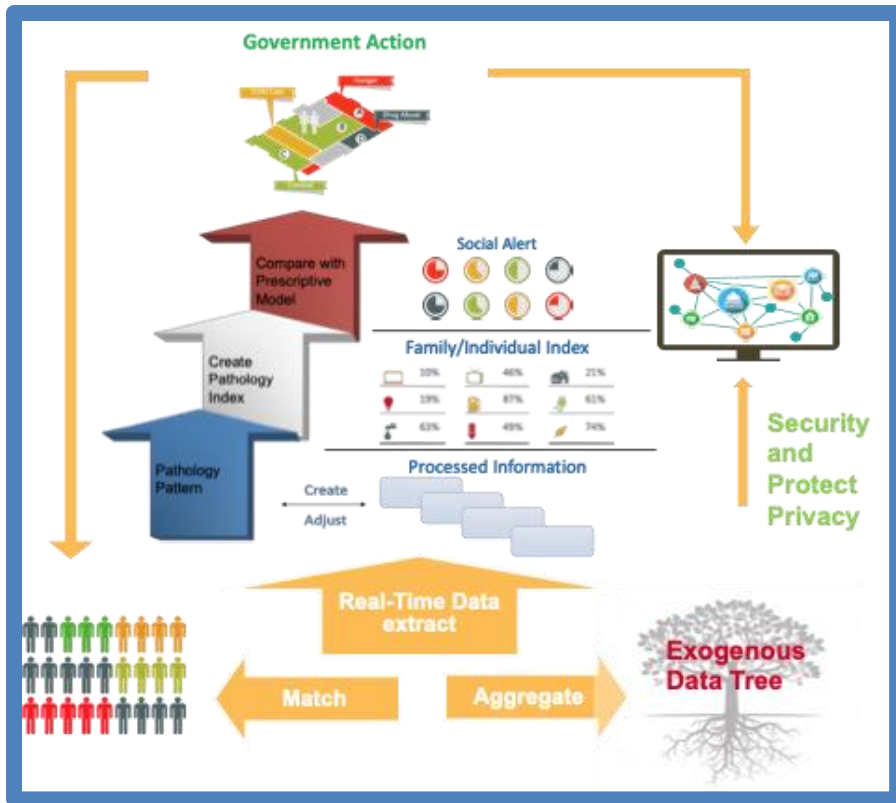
Government Action

Compare with Prescriptive Model

Create Pathology Index

Pathology Pattern

Social Alert

Family/Individual Index

10%
46%
21%
19%
87%
61%
63%
49%
74%

Processed Information

Create

Adjust

Security and Protect Privacy

Real-Time Data extract

Match

Aggregate

Exogenous Data Tree